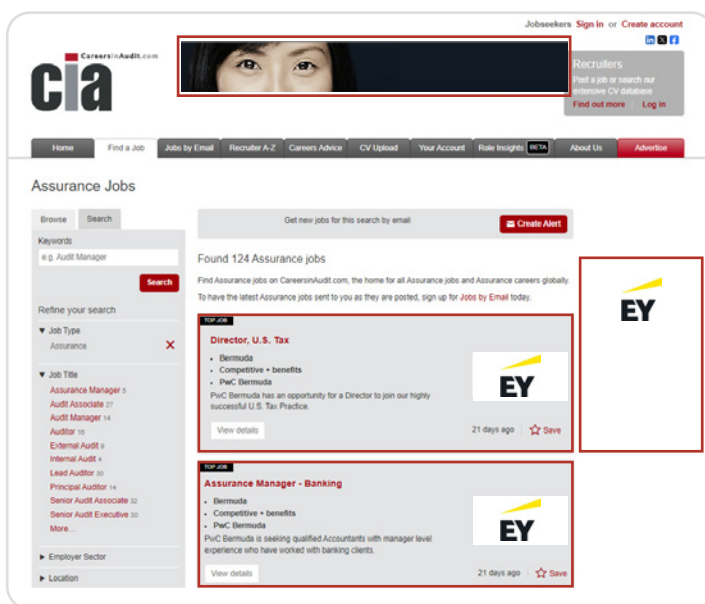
Jobseekers Sign in or Create account

CareersinAudit.com
cia

Recruiters
Post a job or search our extensive CV database
Find out more | Log in

Home | Find a Job | Jobs by Email | Recruiter A-Z | Careers Advice | CV Upload | Your Account | Role Insights BETA | About Us | Advertise

Assurance Jobs

Browse | Search

Keywords
e.g. Audit Manager
Search

Refine your search

▼ Job Type
Assurance ✕

▼ Job Title
Assurance Manager 5
Audit Associate 27
Audit Manager 14
Auditor 16
External Audit 9
Internal Audit 4
Lead Auditor 30
Principal Auditor 14
Senior Audit Associate 32
Senior Audit Executive 30
More...

► Employer Sector

► Location

Get new jobs for this search by email
Create Alert

Found 124 Assurance jobs

Find Assurance jobs on CareersinAudit.com, the home for all Assurance jobs and Assurance careers globally.

To have the latest Assurance jobs sent to you as they are posted, sign up for Jobs by Email today.

TOP JOB
Director, U.S. Tax
• Bermuda
• Competitive + benefits
• PwC Bermuda
PwC Bermuda has an opportunity for a Director to join our highly successful U.S. Tax Practice.
EY
View details
21 days ago ☆ Save

TOP JOB
Assurance Manager - Banking
• Bermuda
• Competitive + benefits
• PwC Bermuda
PwC Bermuda is seeking qualified Accountants with manager level experience who have worked with banking clients.
EY
View details
21 days ago ☆ Save

EY